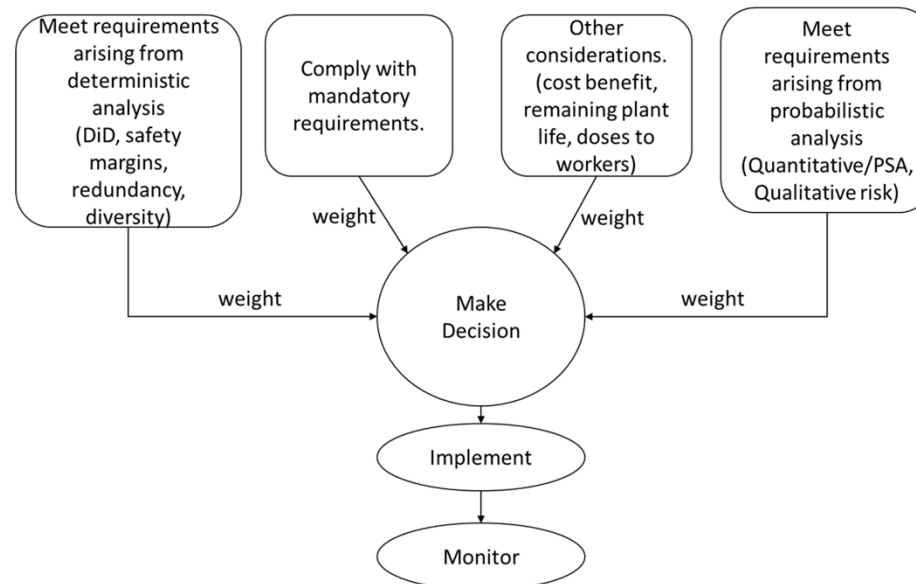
Meet requirements arising from deterministic analysis (DiD, safety margins, redundancy, diversity)

Comply with mandatory requirements.

Other considerations. (cost benefit, remaining plant life, doses to workers)

Meet requirements arising from probabilistic analysis (Quantitative/PSA, Qualitative risk)

weight

weight

weight

weight

Make Decision

Implement

Monitor